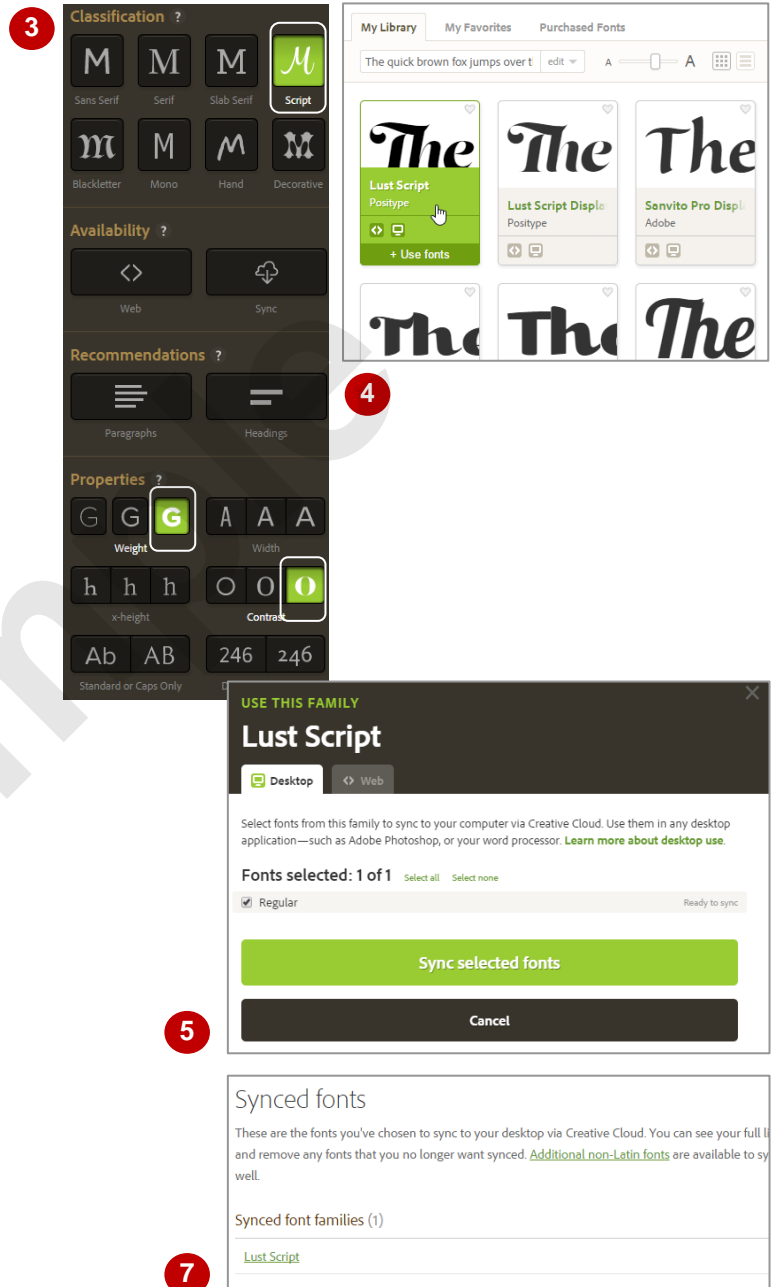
3

Classification ?

M Sans Serif
M Serif
M Slab Serif
M Script
M Blackletter
M Mono
M Hand
M Decorative

Availability ?

Web
Sync

Recommendations ?

Paragraphs
Headings

Properties ?

G G G
Weight
A A A
Width
h h h
x-height
O O O
Contrast
Ab AB
Standard or Caps Only
246 246
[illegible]

My Library | My Favorites | Purchased Fonts

The quick brown fox jumps over t | edit

A A

The
Lust Script
Positype
+ Use fonts

The
Lust Script Disple
Positype

The
Senvito Pro Displ
Adobe

The
The
The

4

USE THIS FAMILY

Lust Script

Desktop | Web

Select fonts from this family to sync to your computer via Creative Cloud. Use them in any desktop application—such as Adobe Photoshop, or your word processor. Learn more about desktop use.

Fonts selected: 1 of 1 Select all Select none

Regular Ready to sync

Sync selected fonts

Cancel

5

Synced fonts

These are the fonts you've chosen to sync to your desktop via Creative Cloud. You can see your full li and remove any fonts that you no longer want synced. Additional non-Latin fonts are available to sy well.

Synced font families (1)

Lust Script

7